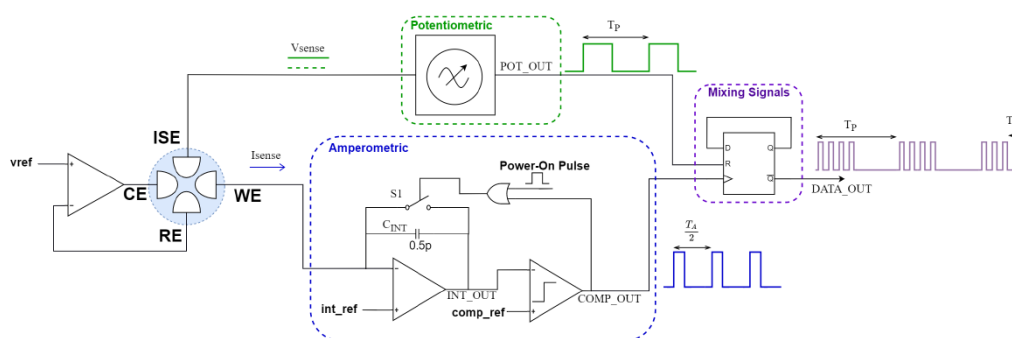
Potentiometric
$T_P$
Vsense
POT_OUT
Mixing Signals
$T_P$
T
D
Q
R
$\bar{Q}$
DATA_OUT
ISE
vref
+
-
CE
WE
RE
Isense
Amperometric
Power-On Pulse
S1
$C_{INT}$
0.5p
$\frac{T_A}{2}$
-
+
-
+
INT_OUT
int_ref
comp_ref
COMP_OUT